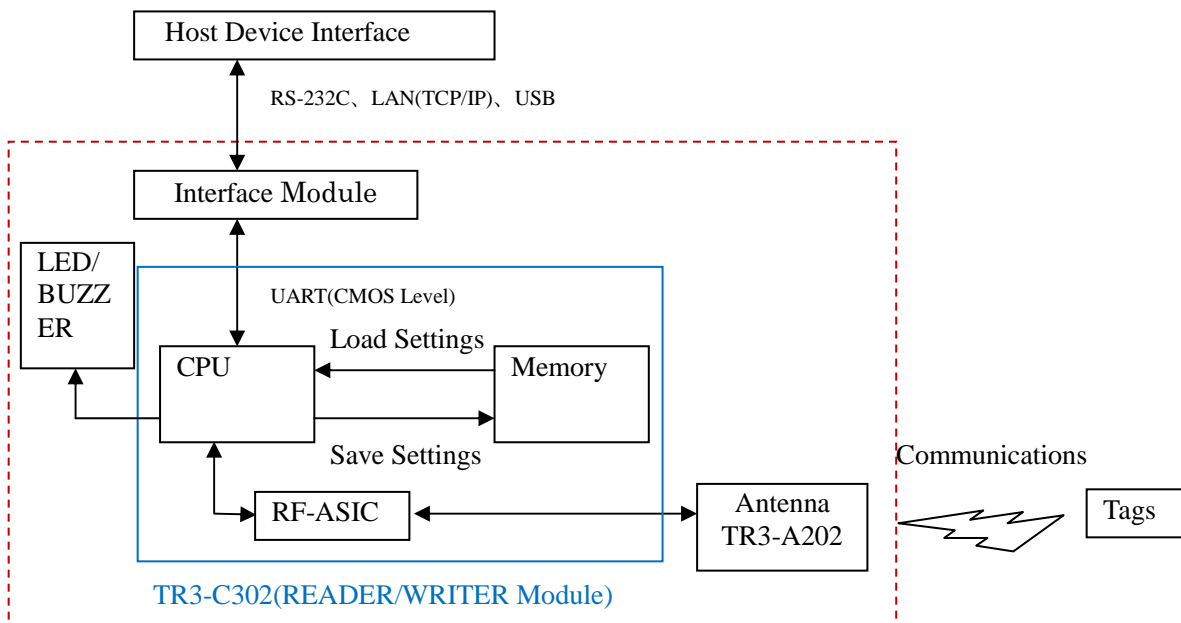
Host Device Interface

RS-232C、LAN(TCP/IP)、USB

Interface Module

LED/ BUZZ ER

UART(CMOS Level)

Load Settings

CPU

Memory

Save Settings

Communications

RF-ASIC

Antenna TR3-A202

Tags

TR3-C302(READER/WRITER Module)